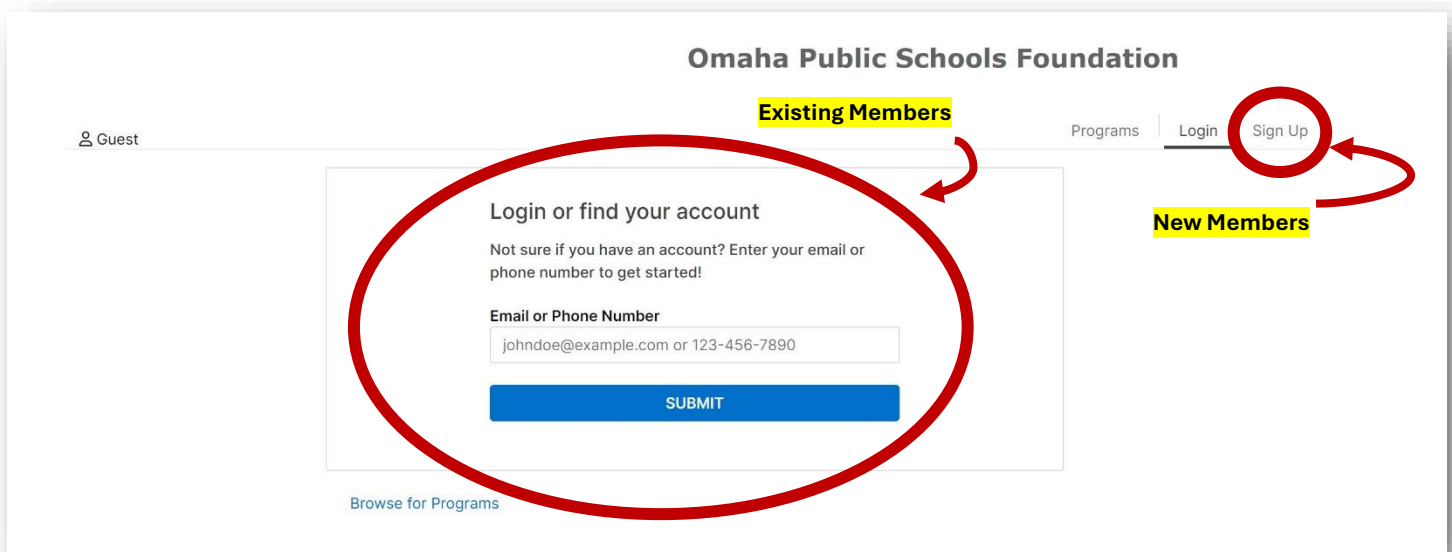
Omaha Public Schools Foundation

Existing Members

Guest

Programs | Login | Sign Up

New Members

Login or find your account

Not sure if you have an account? Enter your email or phone number to get started!

Email or Phone Number

johndoe@example.com or 123-456-7890

SUBMIT

Browse for Programs